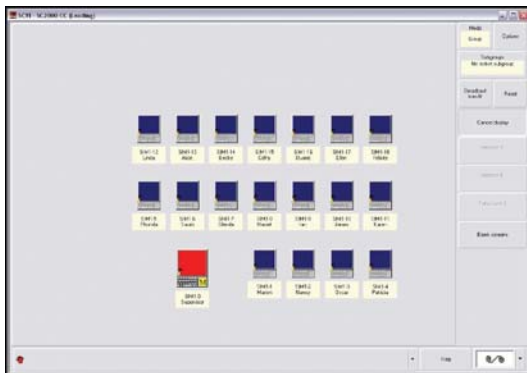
SCM - SC2000 CC (Leading)

Mode
Group
Options

Subgroups
No active subgroup

Deselect
transfer
Reset

Cancel display

Session 1

Session 2

Transmit

Blank screens

SM1.12
Linda

SM1.13
Alan

SM1.14
Emilio

SM1.15
Edith

SM1.16
Diana

SM1.17
Ellie

SM1.18
Valerie

SM1.5
Rhonda

SM1.6
Susan

SM1.7
Glenda

SM1.8
Shanel

SM1.9
Ian

SM1.10
James

SM1.11
Karen

SM1.0
Supervisor

SM1.1
Marion

SM1.2
Nancy

SM1.3
Oscar

SM1.4
Patricia

Help